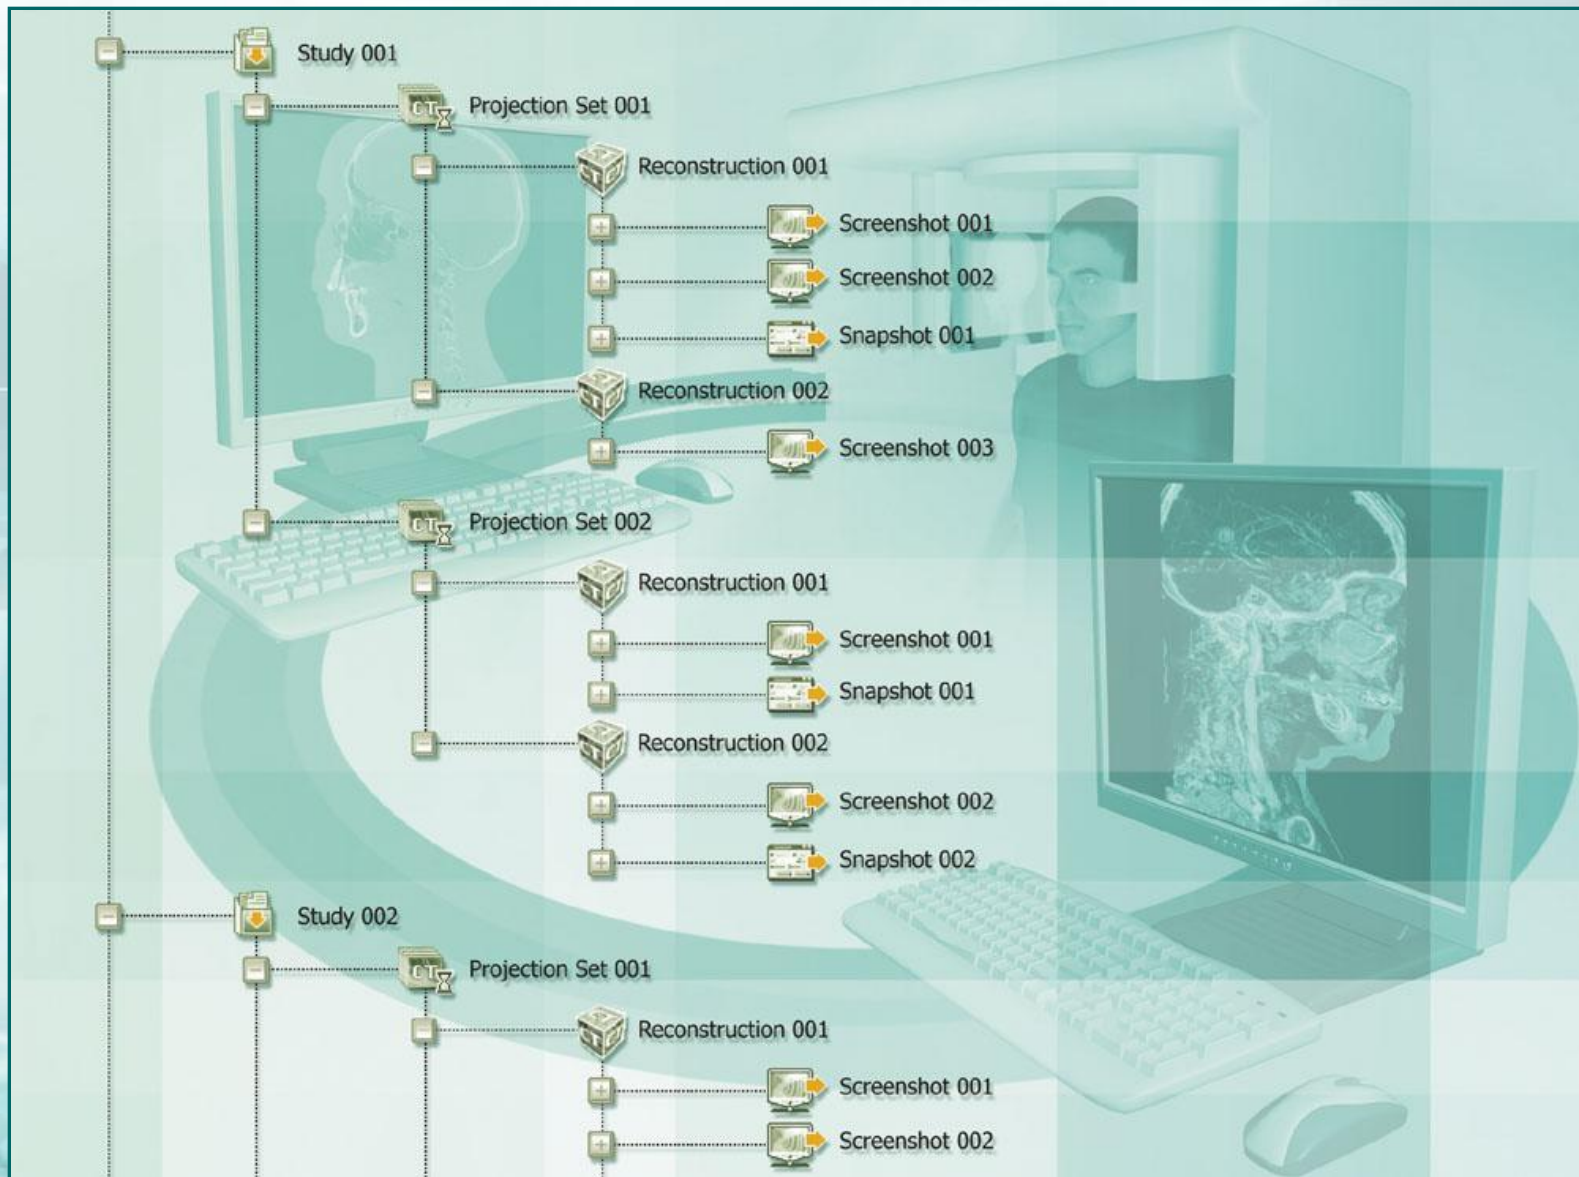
Study 001
Projection Set 001
Reconstruction 001
Screenshot 001
Screenshot 002
Snapshot 001
Reconstruction 002
Screenshot 003
Projection Set 002
Reconstruction 001
Screenshot 001
Snapshot 001
Reconstruction 002
Screenshot 002
Snapshot 002
Study 002
Projection Set 001
Reconstruction 001
Screenshot 001
Screenshot 002